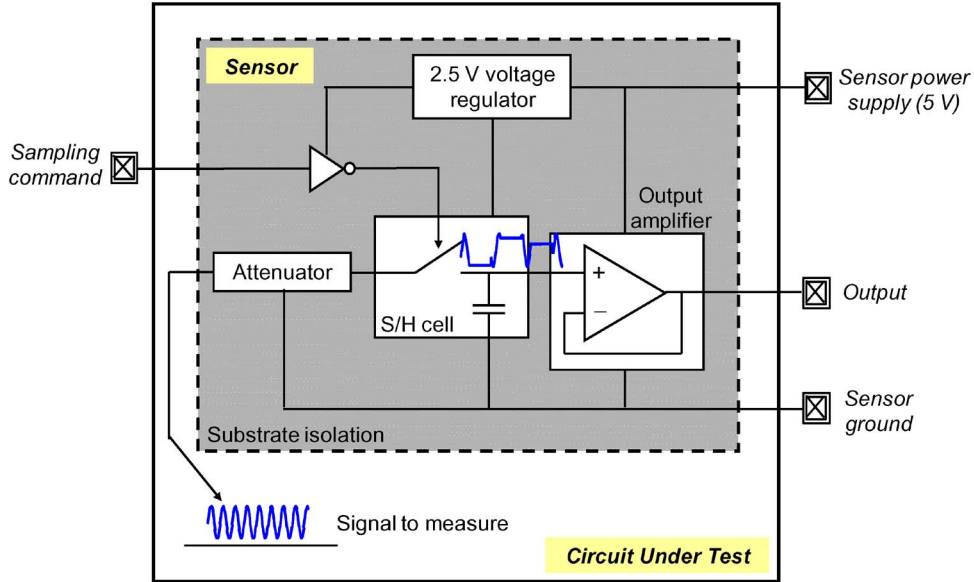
Sensor

2.5 V voltage regulator

Sensor power supply (5 V)

Sampling command

Output amplifier

Attenuator

+

−

Output

S/H cell

Sensor ground

Substrate isolation

Signal to measure

Circuit Under Test